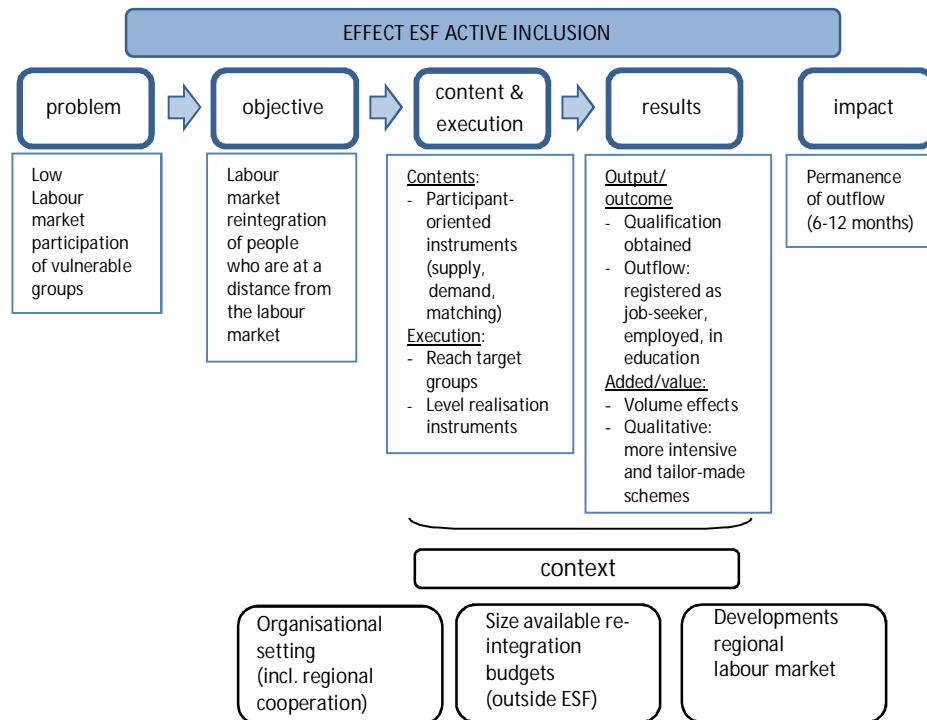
EFFECT ESF ACTIVE INCLUSION

problem

objective

content & execution

results

impact

Low Labour market participation of vulnerable groups

Labour market reintegration of people who are at a distance from the labour market

Contents:
- Participant-oriented instruments (supply, demand, matching)
Execution:
- Reach target groups
- Level realisation instruments

Output/ outcome
- Qualification obtained
- Outflow: registered as job-seeker, employed, in education
Added/value:
- Volume effects
- Qualitative: more intensive and tailor-made schemes

Permanence of outflow (6-12 months)

context

Organisational setting (incl. regional cooperation)

Size available reintegration budgets (outside ESF)

Developments regional labour market